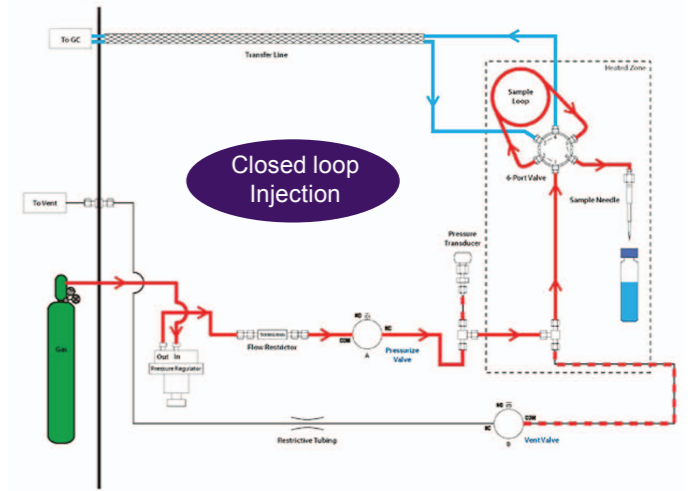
To GC

Transfer Line

Heated Zone

Sample Loop

Closed loop Injection

6-Port Valve

Sample Needle

To Vent

Pressure Transducer

Gas

Out In

Pressure Regulator

Flow Restrictor

NO

NC

COM

A

Pressurize Valve

Restrictive Tubing

NC

COM

B

Vent Valve